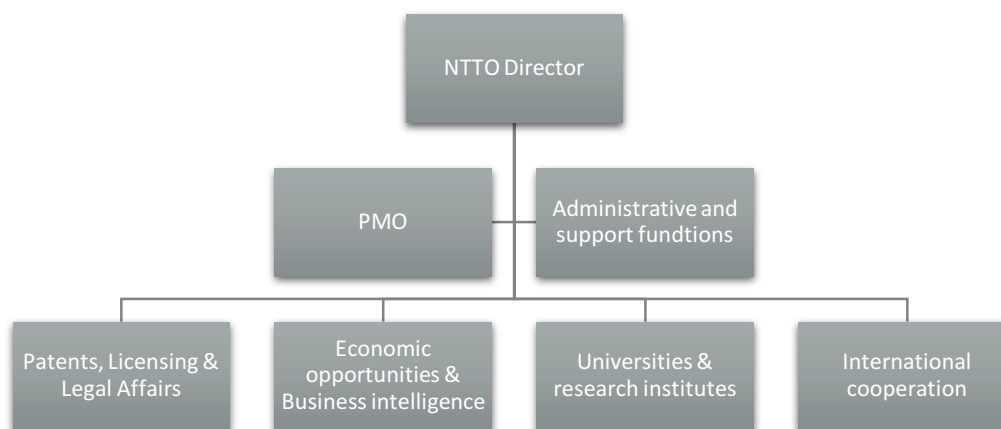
NTTO Director

PMO

Administrative and support fundtions

Patents, Licensing & Legal Affairs

Economic opportunities & Business intelligence

Universities & research institutes

International cooperation